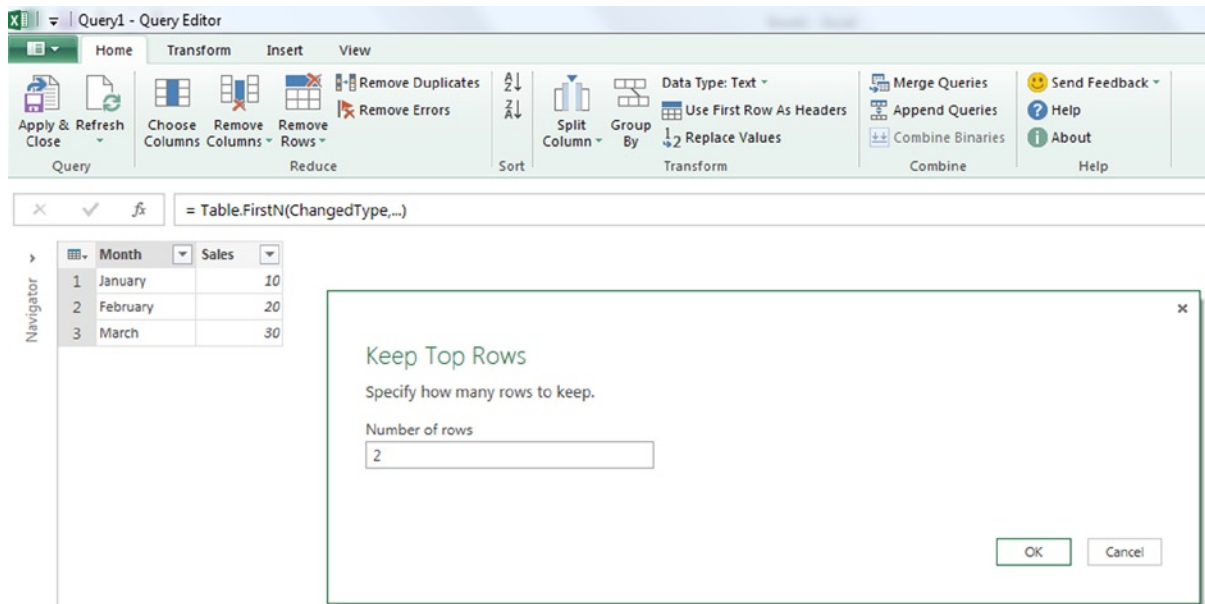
Query1 - Query Editor

Home Transform Insert View

Apply & Close
Refresh
Query

Choose Columns
Remove Columns
Remove Rows
Remove Duplicates
Remove Errors
Reduce

Sort

Split Column
Group By
Data Type: Text
Use First Row As Headers
$1_2$ Replace Values
Transform

Merge Queries
Append Queries
Combine Binaries
Combine

Send Feedback
Help
About
Help

= Table.FirstN(ChangedType,...)

Navigator

| | Month | Sales |
|---|---|---|
| 1 | January | 10 |
| 2 | February | 20 |
| 3 | March | 30 |

Keep Top Rows

Specify how many rows to keep.

Number of rows

2

OK Cancel